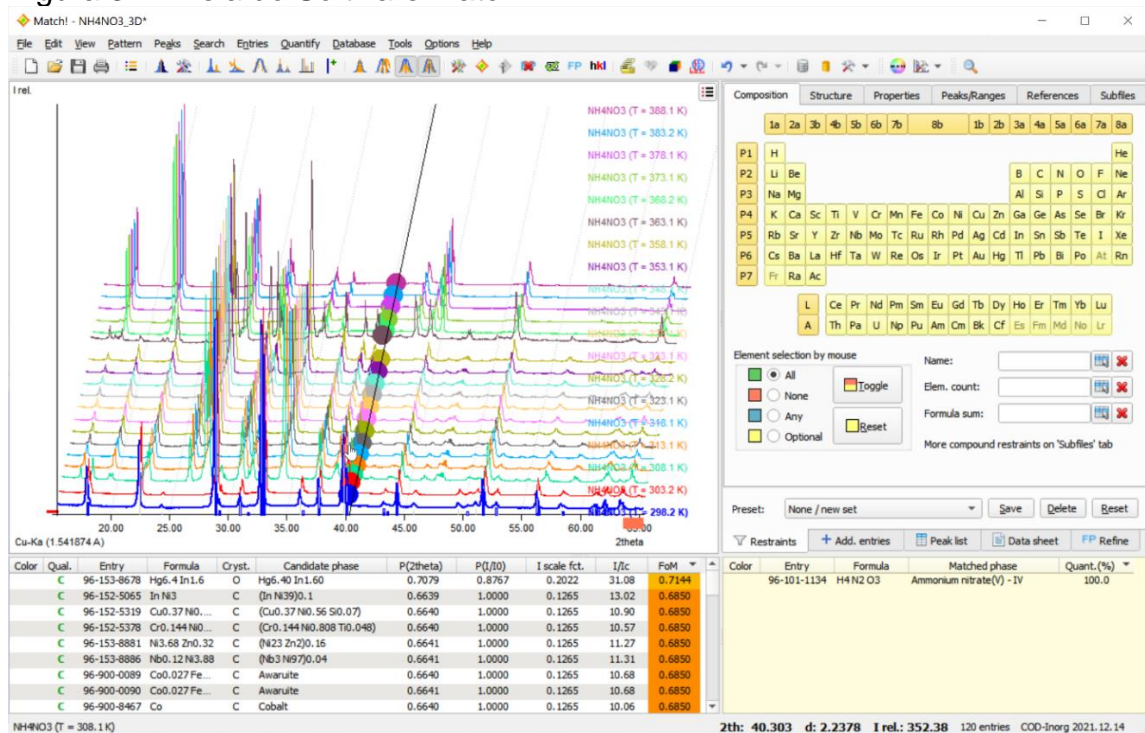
Match! - NH4NO3_3D*

File Edit View Pattern Peaks Search Entries Quantify Database Tools Options Help

FP hkl

I rel.

NH4NO3 (T = 388.1 K)
NH4NO3 (T = 383.2 K)
NH4NO3 (T = 378.1 K)
NH4NO3 (T = 373.1 K)
NH4NO3 (T = 368.2 K)
NH4NO3 (T = 363.1 K)
NH4NO3 (T = 358.1 K)
NH4NO3 (T = 353.1 K)
NH4NO3 (T = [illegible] K)
NH4NO3 (T = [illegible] K)
NH4NO3 (T = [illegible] K)
NH4NO3 (T = 333.1 K)
NH4NO3 (T = 328.2 K)
NH4NO3 (T = 323.1 K)
NH4NO3 (T = 318.1 K)
NH4NO3 (T = 313.1 K)
NH4NO3 (T = 308.1 K)
NH4NO3 (T = 303.2 K)
NH4NO3 (T = 298.2 K)

20.00 25.00 30.00 35.00 40.00 45.00 50.00 55.00 60.00 65.00
2theta
Cu-Ka (1.541874 A)

Composition | Structure | Properties | Peaks/Ranges | References | Subfiles

1a 2a 3b 4b 5b 6b 7b 8b 1b 2b 3a 4a 5a 6a 7a 8a
P1 H He
P2 Li Be B C N O F Ne
P3 Na Mg Al Si P S Cl Ar
P4 K Ca Sc Ti V Cr Mn Fe Co Ni Cu Zn Ga Ge As Se Br Kr
P5 Rb Sr Y Zr Nb Mo Tc Ru Rh Pd Ag Cd In Sn Sb Te I Xe
P6 Cs Ba La Hf Ta W Re Os Ir Pt Au Hg Tl Pb Bi Po At Rn
P7 Fr Ra Ac
L Ce Pr Nd Pm Sm Eu Gd Tb Dy Ho Er Tm Yb Lu
A Th Pa U Np Pu Am Cm Bk Cf Es Fm Md No Lr

Element selection by mouse
All
None
Any
Optional
Toggle
Reset
Name:
Elem. count:
Formula sum:
More compound restraints on 'Subfiles' tab

Preset: None / new set | Save | Delete | Reset

Restraints | Add. entries | Peak list | Data sheet | Refine

| Color | Qual. | Entry | Formula | Cryst. | Candidate phase | P(2theta) | P(I/I0) | I scale fct. | I/Ic | FoM |
|---|---|---|---|---|---|---|---|---|---|---|
| | C | 96-153-8678 | Hg6.4 In1.6 | O | Hg6.40 In1.60 | 0.7079 | 0.8767 | 0.2022 | 31.08 | 0.7144 |
| | C | 96-152-5065 | In Ni3 | C | (In Ni39)0.1 | 0.6639 | 1.0000 | 0.1265 | 13.02 | 0.6850 |
| | C | 96-152-5319 | Cu0.37 Ni0.... | C | (Cu0.37 Ni0.56 Si0.07) | 0.6640 | 1.0000 | 0.1265 | 10.90 | 0.6850 |
| | C | 96-152-5378 | Cr0.144 Ni0.... | C | (Cr0.144 Ni0.808 Ti0.048) | 0.6640 | 1.0000 | 0.1265 | 10.57 | 0.6850 |
| | C | 96-153-8881 | Ni3.68 Zn0.32 | C | (Ni23 Zn2)0.16 | 0.6641 | 1.0000 | 0.1265 | 11.27 | 0.6850 |
| | C | 96-153-8886 | Nb0.12 Ni3.88 | C | (Nb3 Ni97)0.04 | 0.6641 | 1.0000 | 0.1265 | 11.31 | 0.6850 |
| | C | 96-900-0089 | Co0.027 Fe... | C | Awaruite | 0.6640 | 1.0000 | 0.1265 | 10.68 | 0.6850 |
| | C | 96-900-0090 | Co0.027 Fe... | C | Awaruite | 0.6641 | 1.0000 | 0.1265 | 10.68 | 0.6850 |
| | C | 96-900-8467 | Co | C | Cobalt | 0.6640 | 1.0000 | 0.1265 | 10.06 | 0.6850 |

| Color | Entry | Formula | Matched phase | Quant.(%) |
|---|---|---|---|---|
| | 96-101-1134 | H4 N2 O3 | Ammonium nitrate(V) - IV | 100.0 |

NH4NO3 (T = 308.1 K)
2th: 40.303 d: 2.2378 I rel.: 352.38 120 entries COD-Inorg 2021.12.14